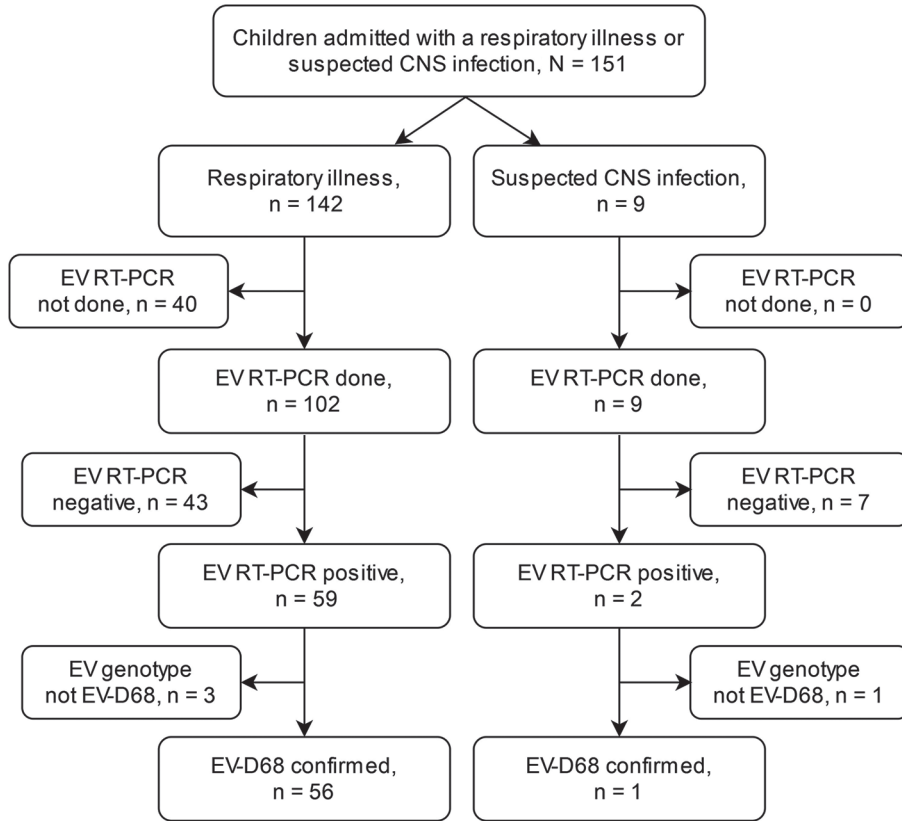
Children admitted with a respiratory illness or suspected CNS infection, N = 151

Respiratory illness, n = 142

Suspected CNS infection, n = 9

EV RT-PCR not done, n = 40

EV RT-PCR not done, n = 0

EV RT-PCR done, n = 102

EV RT-PCR done, n = 9

EV RT-PCR negative, n = 43

EV RT-PCR negative, n = 7

EV RT-PCR positive, n = 59

EV RT-PCR positive, n = 2

EV genotype not EV-D68, n = 3

EV genotype not EV-D68, n = 1

EV-D68 confirmed, n = 56

EV-D68 confirmed, n = 1